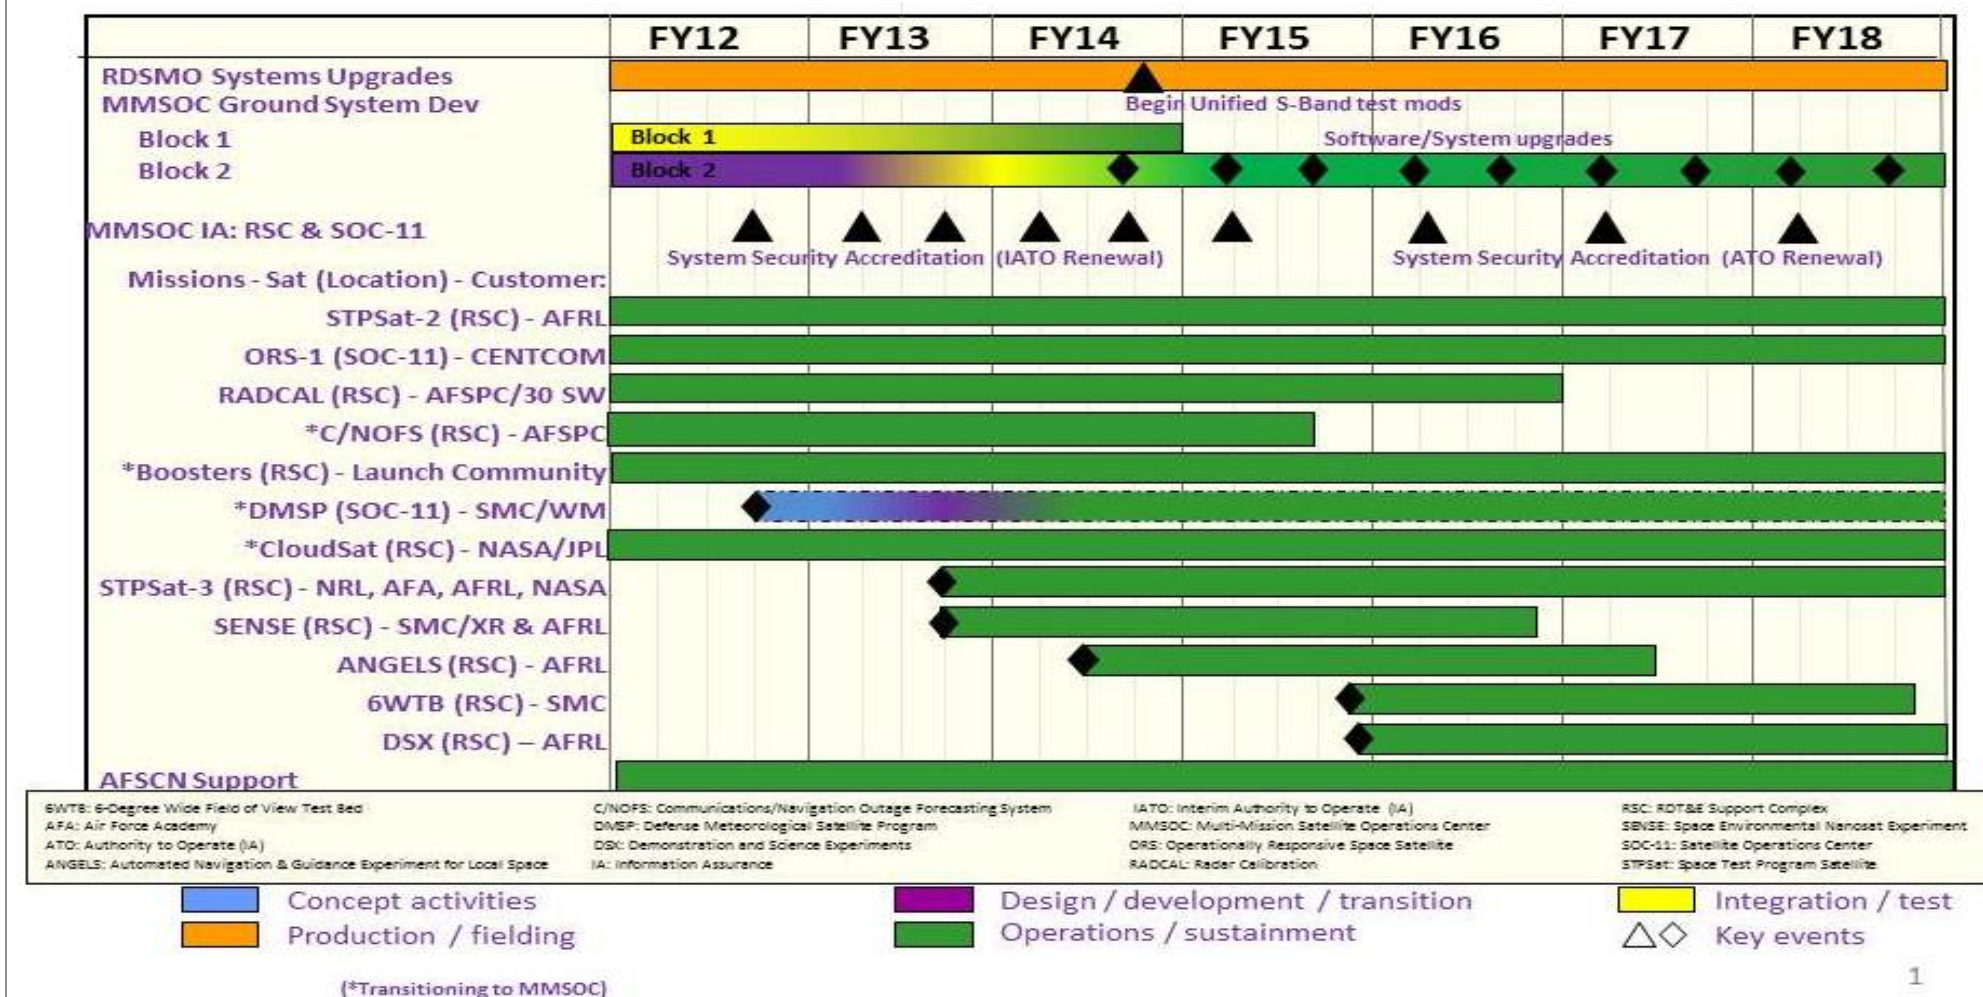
FY12 FY13 FY14 FY15 FY16 FY17 FY18

RDSMO Systems Upgrades
MMSOC Ground System Dev
Block 1
Block 2
MMSOC IA: RSC & SOC-11
Missions - Sat (Location) - Customer:
STPSat-2 (RSC) - AFRL
ORS-1 (SOC-11) - CENTCOM
RADCAL (RSC) - AFSPC/30 SW
*C/NOFS (RSC) - AFSPC
*Boosters (RSC) - Launch Community
*DMSP (SOC-11) - SMC/WM
*CloudSat (RSC) - NASA/JPL
STPSat-3 (RSC) - NRL, AFA, AFRL, NASA
SENSE (RSC) - SMC/XR & AFRL
ANGELS (RSC) - AFRL
6WTB (RSC) - SMC
DSX (RSC) – AFRL
AFSCN Support

Begin Unified S-Band test mods
Block 1
Software/System upgrades
Block 2
System Security Accreditation (IATO Renewal)
System Security Accreditation (ATO Renewal)

6WTB: 6-Degree Wide Field of View Test Bed
AFA: Air Force Academy
ATO: Authority to Operate (IA)
ANGELS: Automated Navigation & Guidance Experiment for Local Space
C/NOFS: Communications/Navigation Outage Forecasting System
DMSP: Defense Meteorological Satellite Program
DSX: Demonstration and Science Experiments
IA: Information Assurance
IATO: Interim Authority to Operate (IA)
MMSOC: Multi-Mission Satellite Operations Center
ORS: Operationally Responsive Space Satellite
RADCAL: Radar Calibration
RSC: RDT&E Support Complex
SENSE: Space Environmental Nanosat Experiment
SOC-11: Satellite Operations Center
STPSat: Space Test Program Satellite

Concept activities
Production / fielding
Design / development / transition
Operations / sustainment
Integration / test
Key events

(*Transitioning to MMSOC)

1